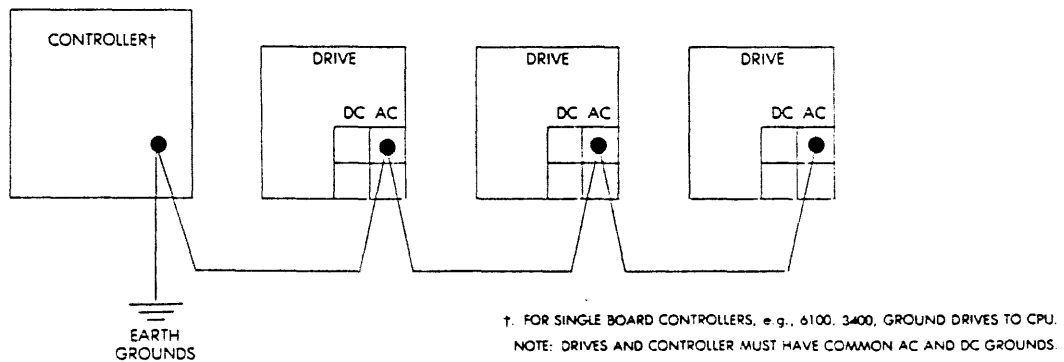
CONTROLLER†

DRIVE

DC AC

DRIVE

DC AC

DRIVE

DC AC

EARTH GROUNDS

†. FOR SINGLE BOARD CONTROLLERS, e.g., 6100, 3400, GROUND DRIVES TO CPU.

NOTE: DRIVES AND CONTROLLER MUST HAVE COMMON AC AND DC GROUNDS.